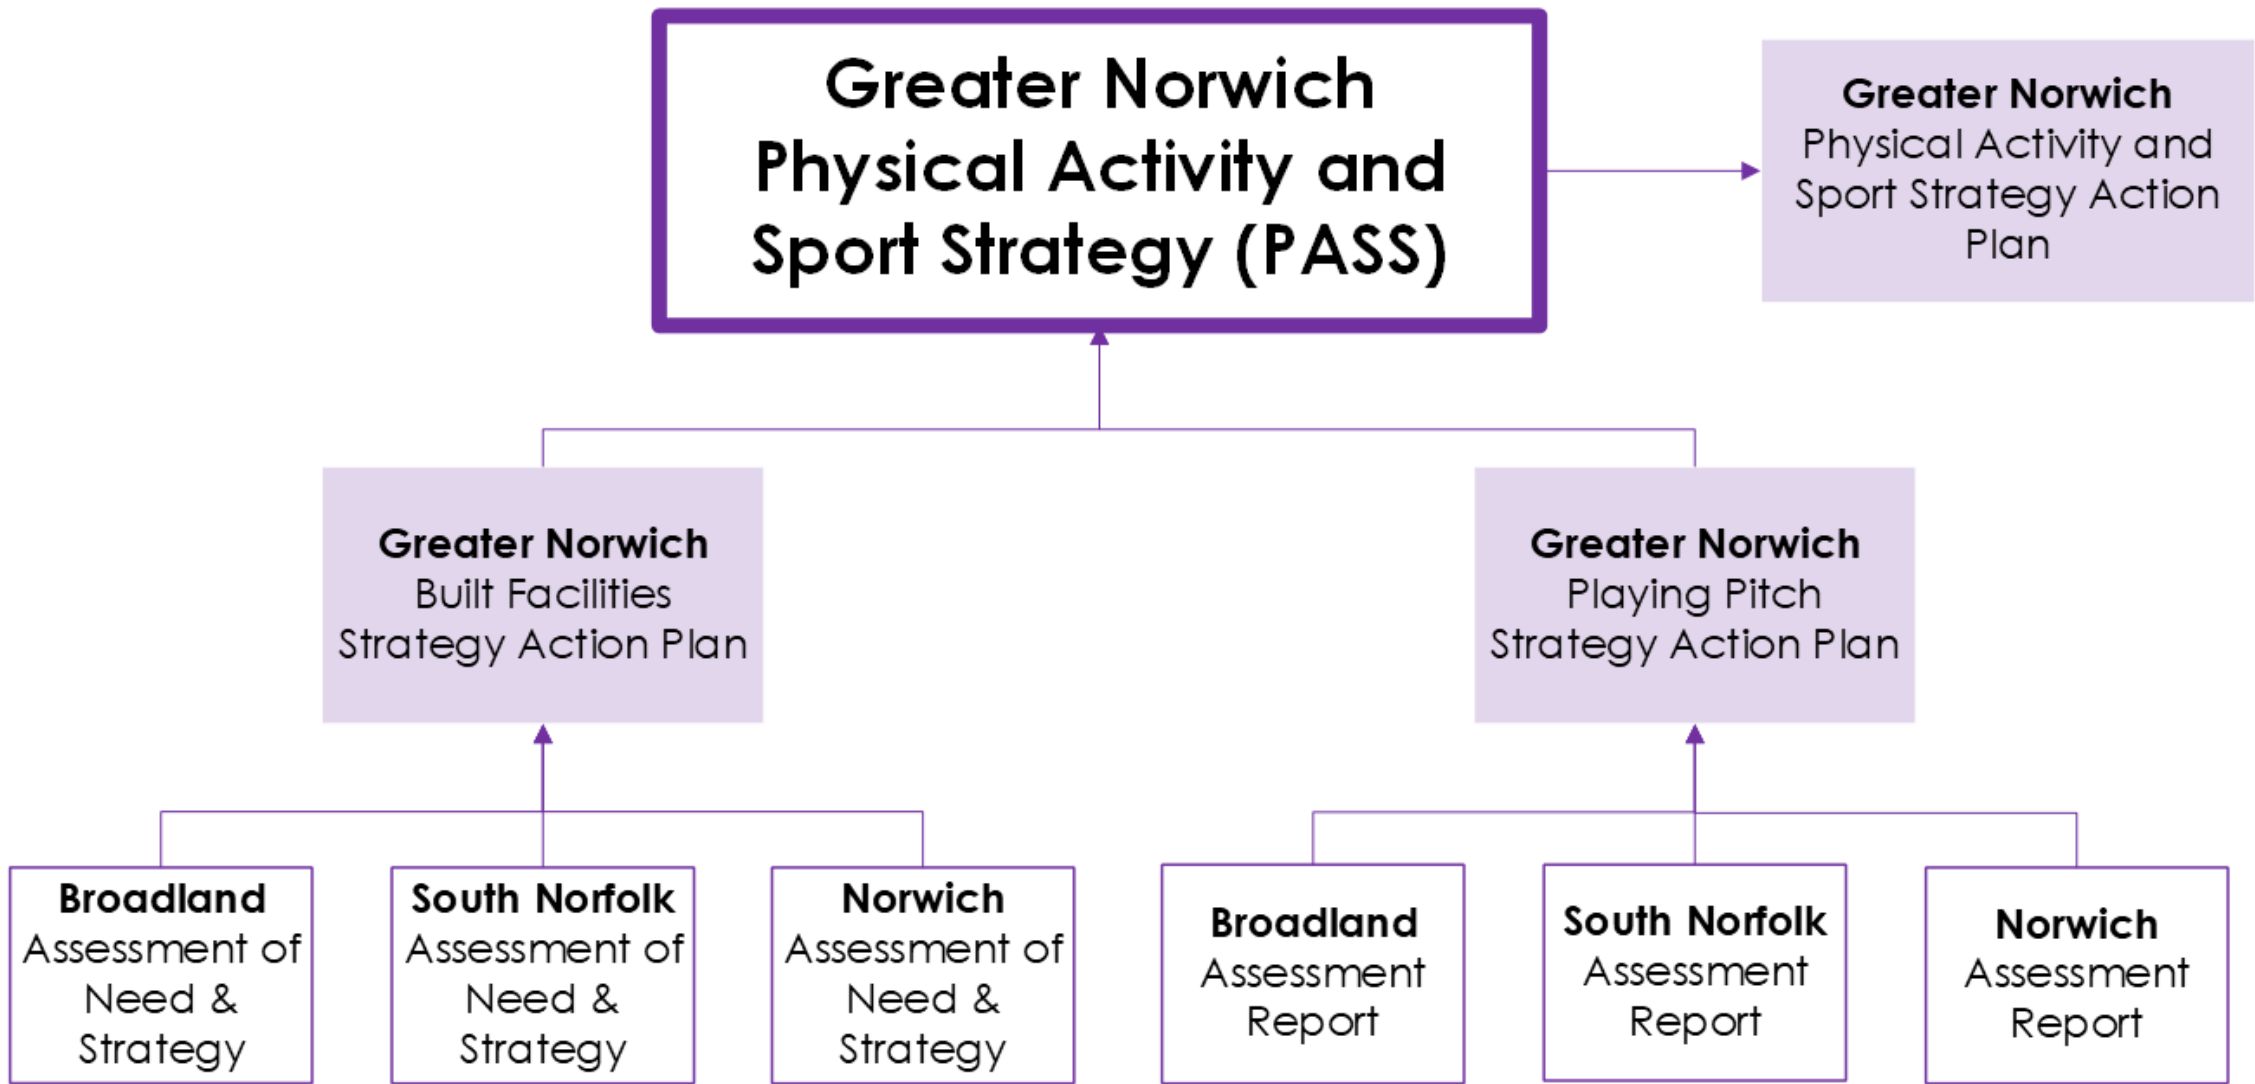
Greater Norwich Physical Activity and Sport Strategy (PASS)

Greater Norwich Physical Activity and Sport Strategy Action Plan

Greater Norwich Built Facilities Strategy Action Plan

Greater Norwich Playing Pitch Strategy Action Plan

Broadland Assessment of Need & Strategy

South Norfolk Assessment of Need & Strategy

Norwich Assessment of Need & Strategy

Broadland Assessment Report

South Norfolk Assessment Report

Norwich Assessment Report